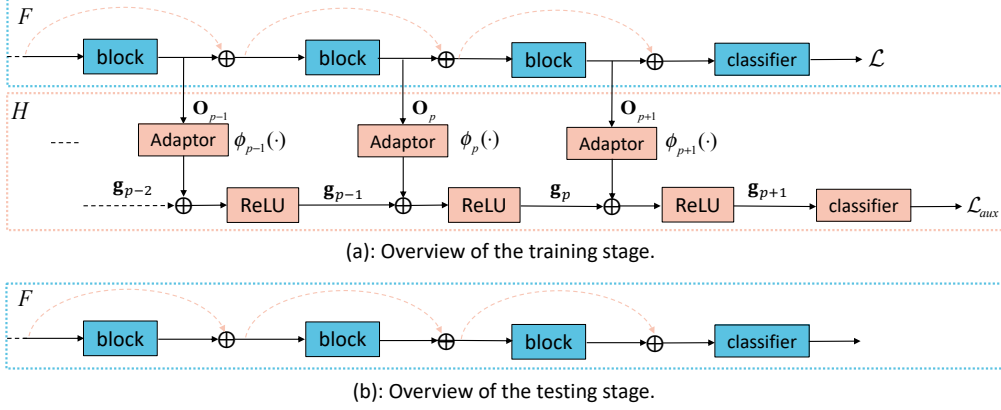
$F$

block $\oplus$ block $\oplus$ block $\oplus$ classifier $\mathcal{L}$

$H$

$\mathbf{O}_{p-1}$ Adaptor $\phi_{p-1}(\cdot)$

$\mathbf{O}_{p}$ Adaptor $\phi_{p}(\cdot)$

$\mathbf{O}_{p+1}$ Adaptor $\phi_{p+1}(\cdot)$

----

$\mathbf{g}_{p-2}$ $\oplus$ ReLU $\mathbf{g}_{p-1}$ $\oplus$ ReLU $\mathbf{g}_{p}$ $\oplus$ ReLU $\mathbf{g}_{p+1}$ classifier $\mathcal{L}_{aux}$

(a): Overview of the training stage.

$F$

block $\oplus$ block $\oplus$ block $\oplus$ classifier

(b): Overview of the testing stage.